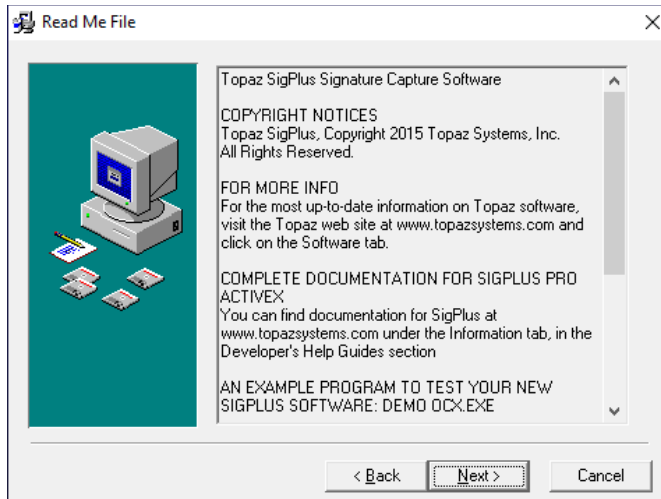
Read Me File

Topaz SigPlus Signature Capture Software

COPYRIGHT NOTICES
Topaz SigPlus, Copyright 2015 Topaz Systems, Inc.
All Rights Reserved.

FOR MORE INFO
For the most up-to-date information on Topaz software, visit the Topaz web site at www.topazsystems.com and click on the Software tab.

COMPLETE DOCUMENTATION FOR SIGPLUS PRO ACTIVEX
You can find documentation for SigPlus at www.topazsystems.com under the Information tab, in the Developer's Help Guides section

AN EXAMPLE PROGRAM TO TEST YOUR NEW SIGPLUS SOFTWARE: DEMO OCX.EXE

< Back

Next >

Cancel